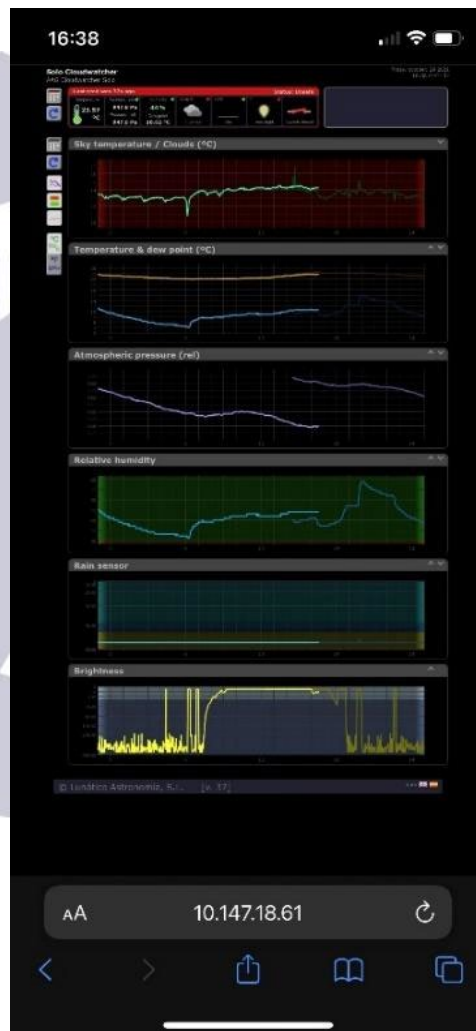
16:38

Solo Cloudwatcher
AAG Cloudwatcher Solo

Status: Unsafe

25.67 °C

Sky temperature / Clouds (°C)

Temperature & dew point (°C)

Atmospheric pressure (rel)

Relative humidity

Rain sensor

Brightness

© Lunático Astronomía, S.L. [v. 37]

AA 10.147.18.61